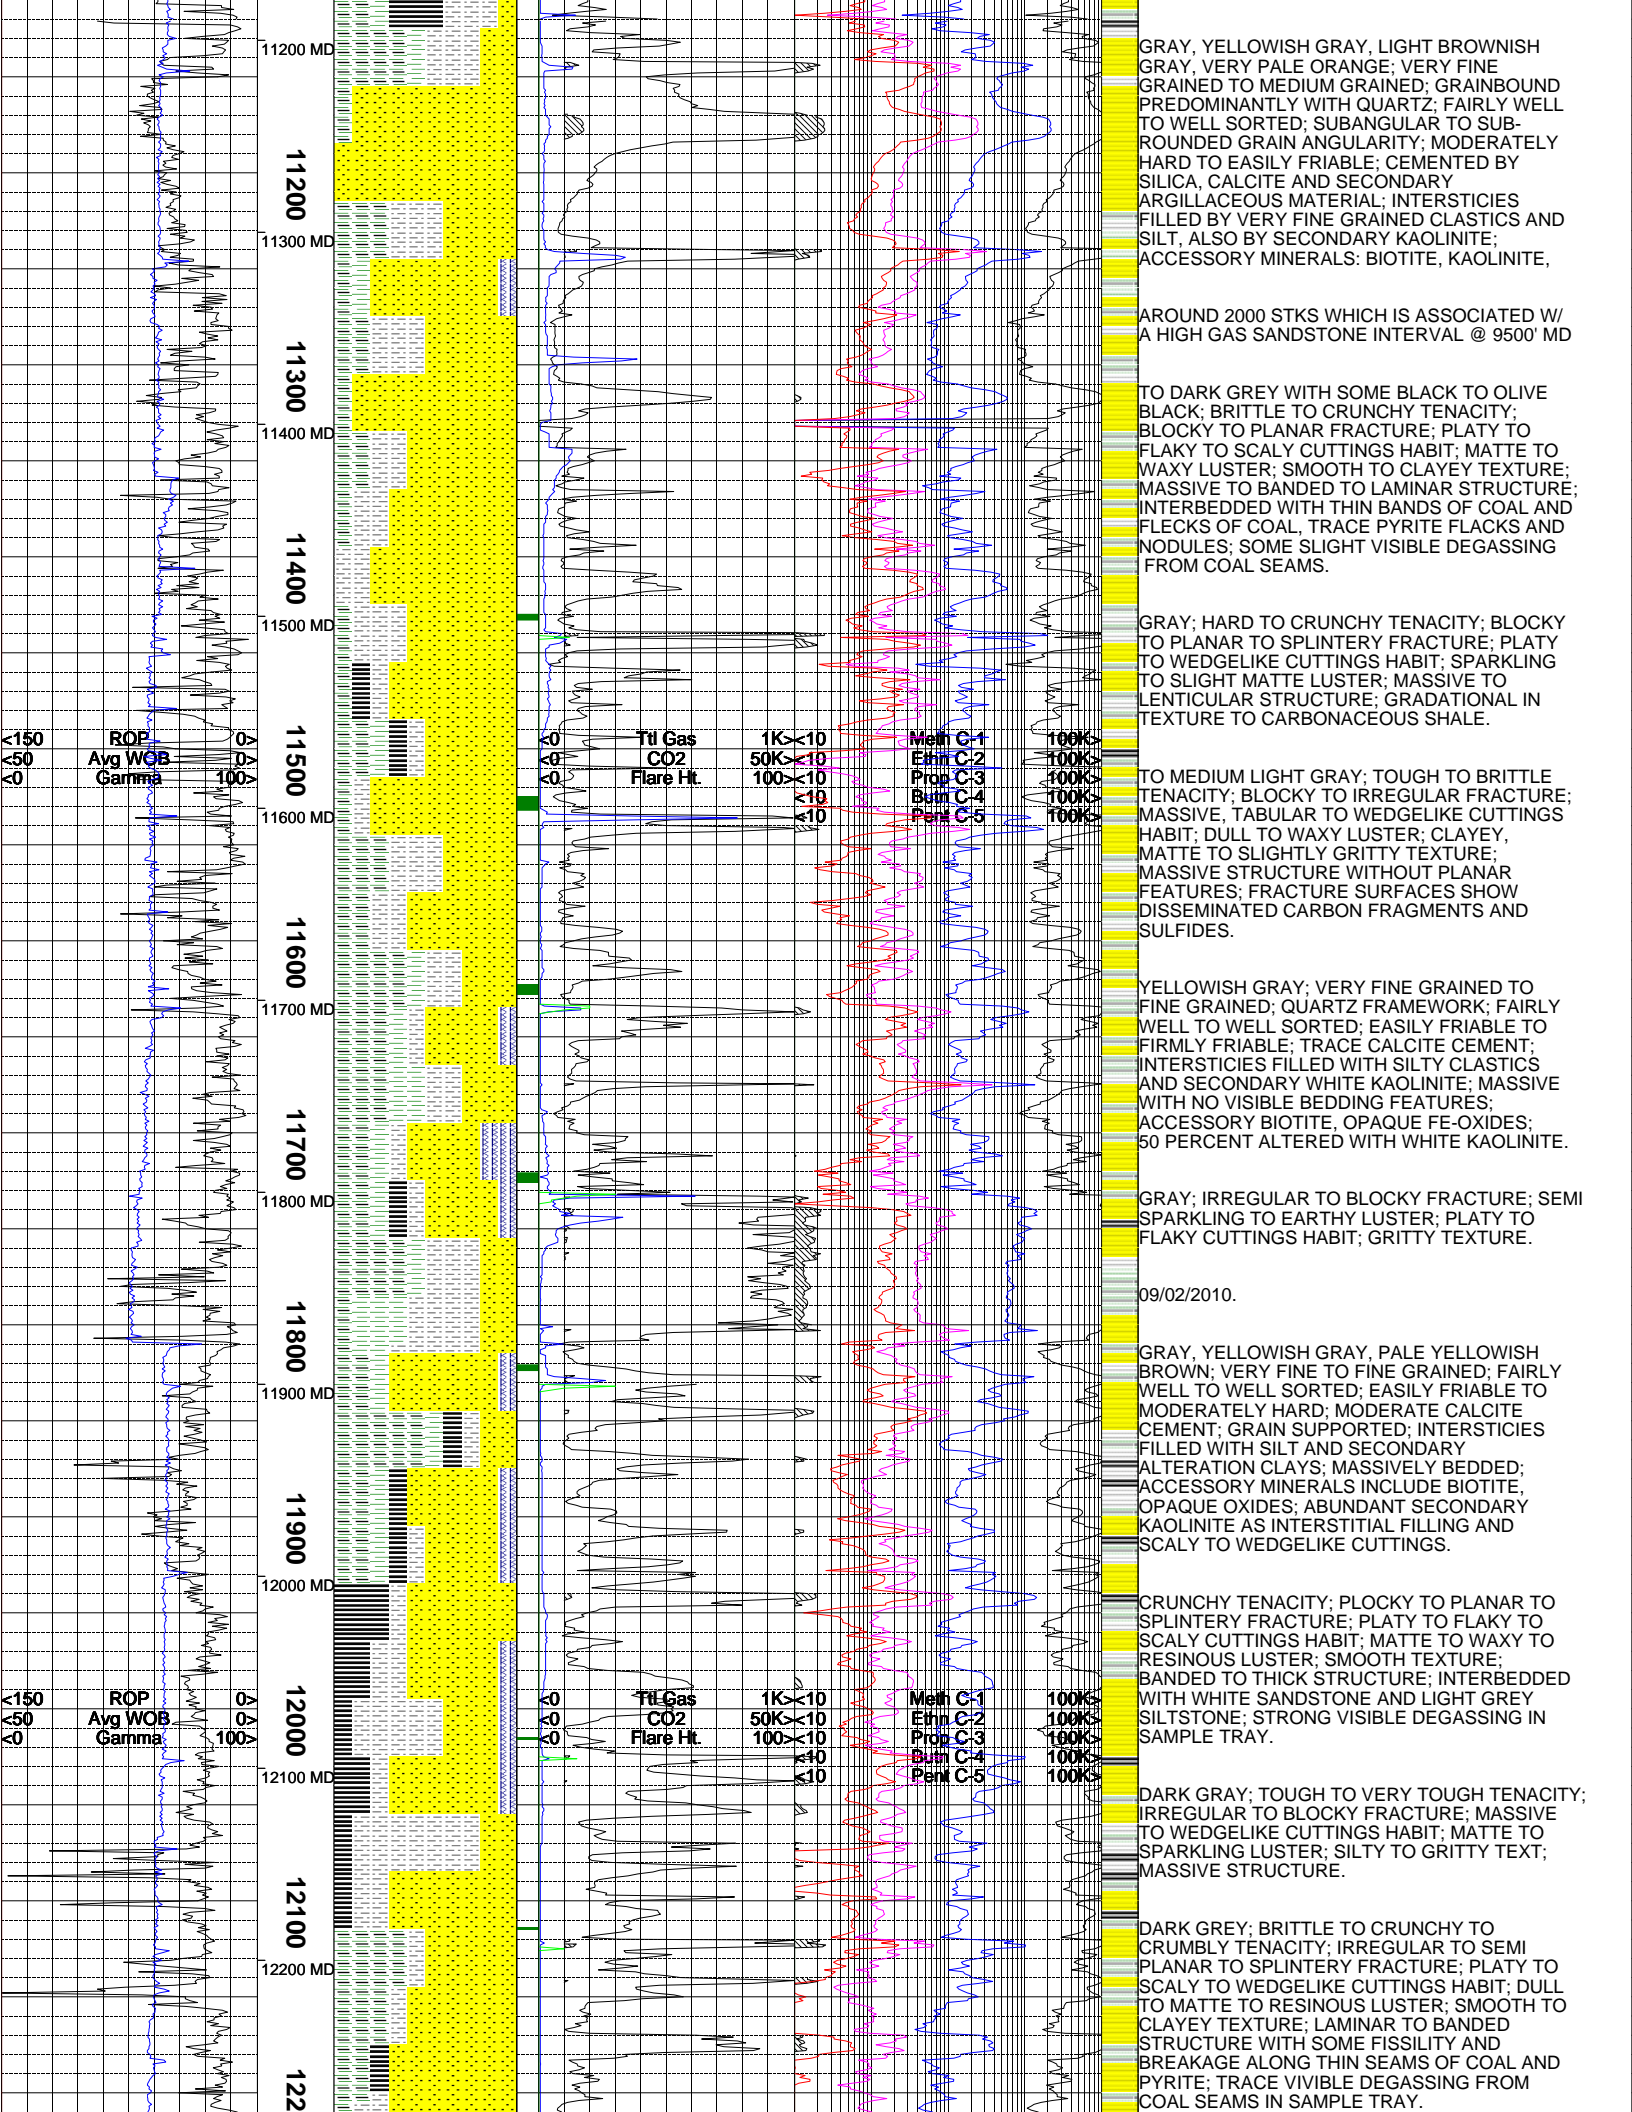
11200 MD

11200

11300 MD

11300

11400 MD

11400

11500 MD

<150 ROP 0>
<50 Avg WOB 0>
<0 Gamma 100>

11500

<0 Ttl Gas 1K>
<0 CO2 50K>
<0 Flare Ht. 100>

<10 Meth C-1 100K>
<10 Ethn C-2 100K>
<10 Prop C-3 100K>
<10 Butn C-4 100K>
<10 Pent C-5 100K>

11600 MD

11600

11700 MD

11700

11800 MD

11800

11900 MD

11900

12000 MD

<150 ROP 0>
<50 Avg WOB 0>
<0 Gamma 100>

12000

<0 Ttl Gas 1K>
<0 CO2 50K>
<0 Flare Ht. 100>

<10 Meth C-1 100K>
<10 Ethn C-2 100K>
<10 Prop C-3 100K>
<10 Butn C-4 100K>
<10 Pent C-5 100K>

12100 MD

12100

12200 MD

122

GRAY, YELLOWISH GRAY, LIGHT BROWNISH GRAY, VERY PALE ORANGE; VERY FINE GRAINED TO MEDIUM GRAINED; GRAINBOUND PREDOMINANTLY WITH QUARTZ; FAIRLY WELL TO WELL SORTED; SUBANGULAR TO SUBROUNDED GRAIN ANGULARITY; MODERATELY HARD TO EASILY FRIABLE; CEMENTED BY SILICA, CALCITE AND SECONDARY ARGILLACEOUS MATERIAL; INTERSTICIES FILLED BY VERY FINE GRAINED CLASTICS AND SILT, ALSO BY SECONDARY KAOLINITE; ACCESSORY MINERALS: BIOTITE, KAOLINITE,

AROUND 2000 STKS WHICH IS ASSOCIATED W/ A HIGH GAS SANDSTONE INTERVAL @ 9500' MD

TO DARK GREY WITH SOME BLACK TO OLIVE BLACK; BRITTLE TO CRUNCHY TENACITY; BLOCKY TO PLANAR FRACTURE; PLATY TO FLAKY TO SCALY CUTTINGS HABIT; MATTE TO WAXY LUSTER; SMOOTH TO CLAYEY TEXTURE; MASSIVE TO BANDED TO LAMINAR STRUCTURE; INTERBEDDED WITH THIN BANDS OF COAL AND FLECKS OF COAL, TRACE PYRITE FLACKS AND NODULES; SOME SLIGHT VISIBLE DEGASSING FROM COAL SEAMS.

GRAY; HARD TO CRUNCHY TENACITY; BLOCKY TO PLANAR TO SPLINTERY FRACTURE; PLATY TO WEDGELIKE CUTTINGS HABIT; SPARKLING TO SLIGHT MATTE LUSTER; MASSIVE TO LENTICULAR STRUCTURE; GRADATIONAL IN TEXTURE TO CARBONACEOUS SHALE.

TO MEDIUM LIGHT GRAY; TOUGH TO BRITTLE TENACITY; BLOCKY TO IRREGULAR FRACTURE; MASSIVE, TABULAR TO WEDGELIKE CUTTINGS HABIT; DULL TO WAXY LUSTER; CLAYEY, MATTE TO SLIGHTLY GRITTY TEXTURE; MASSIVE STRUCTURE WITHOUT PLANAR FEATURES; FRACTURE SURFACES SHOW DISSEMINATED CARBON FRAGMENTS AND SULFIDES.

YELLOWISH GRAY; VERY FINE GRAINED TO FINE GRAINED; QUARTZ FRAMEWORK; FAIRLY WELL TO WELL SORTED; EASILY FRIABLE TO FIRMLY FRIABLE; TRACE CALCITE CEMENT; INTERSTICIES FILLED WITH SILTY CLASTICS AND SECONDARY WHITE KAOLINITE; MASSIVE WITH NO VISIBLE BEDDING FEATURES; ACCESSORY BIOTITE, OPAQUE FE-OXIDES; 50 PERCENT ALTERED WITH WHITE KAOLINITE.

GRAY; IRREGULAR TO BLOCKY FRACTURE; SEMI SPARKLING TO EARTHY LUSTER; PLATY TO FLAKY CUTTINGS HABIT; GRITTY TEXTURE.

09/02/2010.

GRAY, YELLOWISH GRAY, PALE YELLOWISH BROWN; VERY FINE TO FINE GRAINED; FAIRLY WELL TO WELL SORTED; EASILY FRIABLE TO MODERATELY HARD; MODERATE CALCITE CEMENT; GRAIN SUPPORTED; INTERSTICIES FILLED WITH SILT AND SECONDARY ALTERATION CLAYS; MASSIVELY BEDDED; ACCESSORY MINERALS INCLUDE BIOTITE, OPAQUE OXIDES; ABUNDANT SECONDARY KAOLINITE AS INTERSTITIAL FILLING AND SCALY TO WEDGELIKE CUTTINGS.

CRUNCHY TENACITY; PLOCKY TO PLANAR TO SPLINTERY FRACTURE; PLATY TO FLAKY TO SCALY CUTTINGS HABIT; MATTE TO WAXY TO RESINOUS LUSTER; SMOOTH TEXTURE; BANDED TO THICK STRUCTURE; INTERBEDDED WITH WHITE SANDSTONE AND LIGHT GREY SILTSTONE; STRONG VISIBLE DEGASSING IN SAMPLE TRAY.

DARK GRAY; TOUGH TO VERY TOUGH TENACITY; IRREGULAR TO BLOCKY FRACTURE; MASSIVE TO WEDGELIKE CUTTINGS HABIT; MATTE TO SPARKLING LUSTER; SILTY TO GRITTY TEXT; MASSIVE STRUCTURE.

DARK GREY; BRITTLE TO CRUNCHY TO CRUMBLY TENACITY; IRREGULAR TO SEMI PLANAR TO SPLINTERY FRACTURE; PLATY TO SCALY TO WEDGELIKE CUTTINGS HABIT; DULL TO MATTE TO RESINOUS LUSTER; SMOOTH TO CLAYEY TEXTURE; LAMINAR TO BANDED STRUCTURE WITH SOME FISSILITY AND BREAKAGE ALONG THIN SEAMS OF COAL AND PYRITE; TRACE VIVIBLE DEGASSING FROM COAL SEAMS IN SAMPLE TRAY.